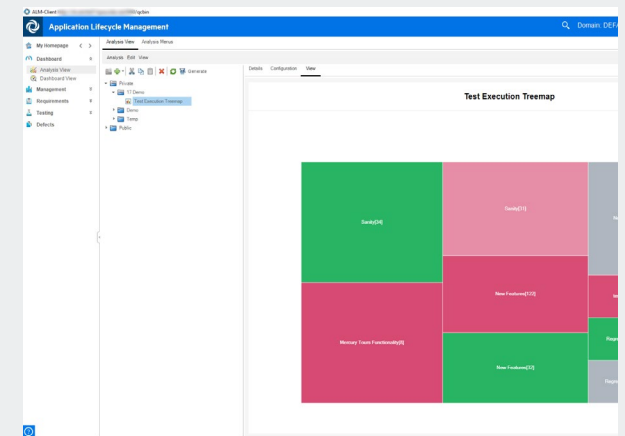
ALM-Client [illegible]

Application Lifecycle Management

Domain: DEF

My Homepage
Dashboard
Analysis View
Dashboard View
Management
Requirements
Testing
Defects

Analysis View    Analysis Menus

Analysis    Edit    View

Generate

Private
17 Demo
Test Execution Treemap
Demo
Temp
Public

Details    Configuration    View

Test Execution Treemap

Sanity[24]

Sanity[11]

New Features[12]

Memory Team Functionality[8]

New Features[32]

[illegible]

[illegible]

Regr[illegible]

Regr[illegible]